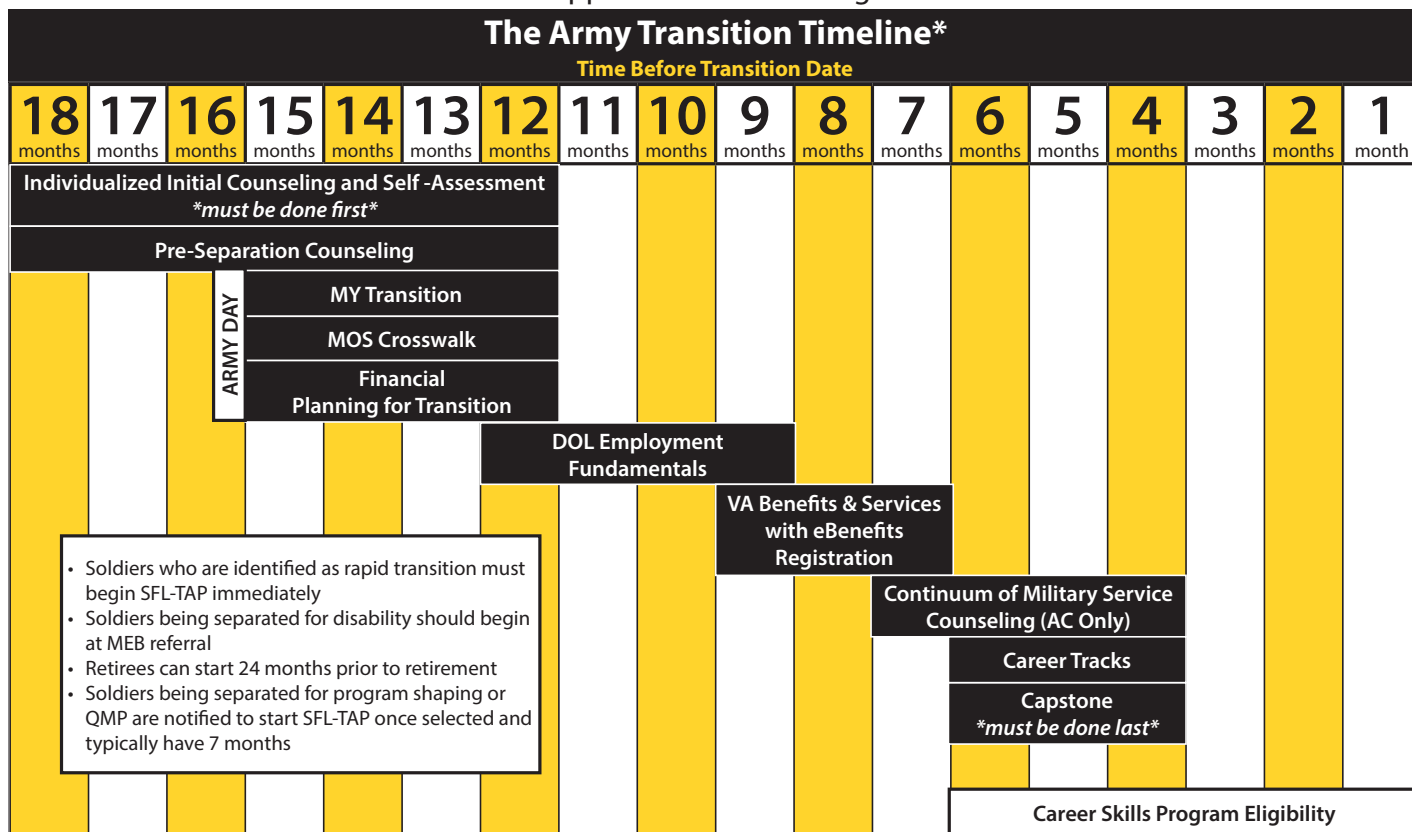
The Army Transition Timeline*
Time Before Transition Date

| 18 months | 17 months | 16 months | 15 months | 14 months | 13 months | 12 months | 11 months | 10 months | 9 months | 8 months | 7 months | 6 months | 5 months | 4 months | 3 months | 2 months | 1 month |
|---|---|---|---|---|---|---|---|---|---|---|---|---|---|---|---|---|---|

Individualized Initial Counseling and Self -Assessment
*must be done first*

Pre-Separation Counseling

ARMY DAY

MY Transition

MOS Crosswalk

Financial Planning for Transition

DOL Employment Fundamentals

VA Benefits & Services with eBenefits Registration

Continuum of Military Service Counseling (AC Only)

Career Tracks

Capstone
*must be done last*

- Soldiers who are identified as rapid transition must begin SFL-TAP immediately
- Soldiers being separated for disability should begin at MEB referral
- Retirees can start 24 months prior to retirement
- Soldiers being separated for program shaping or QMP are notified to start SFL-TAP once selected and typically have 7 months

Career Skills Program Eligibility